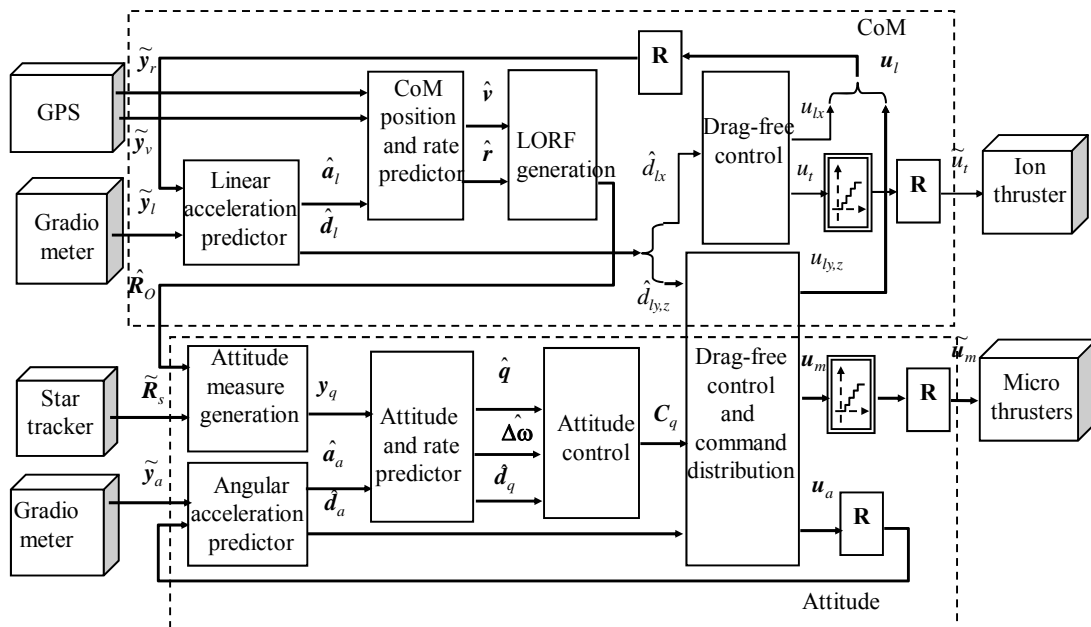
CoM

R

$\boldsymbol{u}_l$

$\tilde{\boldsymbol{y}}_r$

GPS

$\tilde{\boldsymbol{y}}_v$

CoM position and rate predictor

$\hat{\boldsymbol{v}}$

$\hat{\boldsymbol{r}}$

LORF generation

Drag-free control

$u_{lx}$

$u_t$

$\tilde{u}_t$

R

Ion thruster

$\hat{d}_{lx}$

$\tilde{\boldsymbol{y}}_l$

Gradio meter

Linear acceleration predictor

$\hat{\boldsymbol{a}}_l$

$\hat{\boldsymbol{d}}_l$

$u_{ly,z}$

$\hat{\boldsymbol{R}}_O$

$\hat{d}_{ly,z}$

Star tracker

$\tilde{\boldsymbol{R}}_s$

Attitude measure generation

$\boldsymbol{y}_q$

Attitude and rate predictor

$\hat{\boldsymbol{q}}$

$\hat{\Delta\omega}$

$\hat{\boldsymbol{d}}_q$

Attitude control

$\boldsymbol{C}_q$

Drag-free control and command distribution

$\boldsymbol{u}_m$

$\tilde{\boldsymbol{u}}_m$

R

Micro thrusters

$\tilde{\boldsymbol{y}}_a$

Gradio meter

Angular acceleration predictor

$\hat{\boldsymbol{a}}_a$

$\hat{\boldsymbol{d}}_a$

$\boldsymbol{u}_a$

R

Attitude